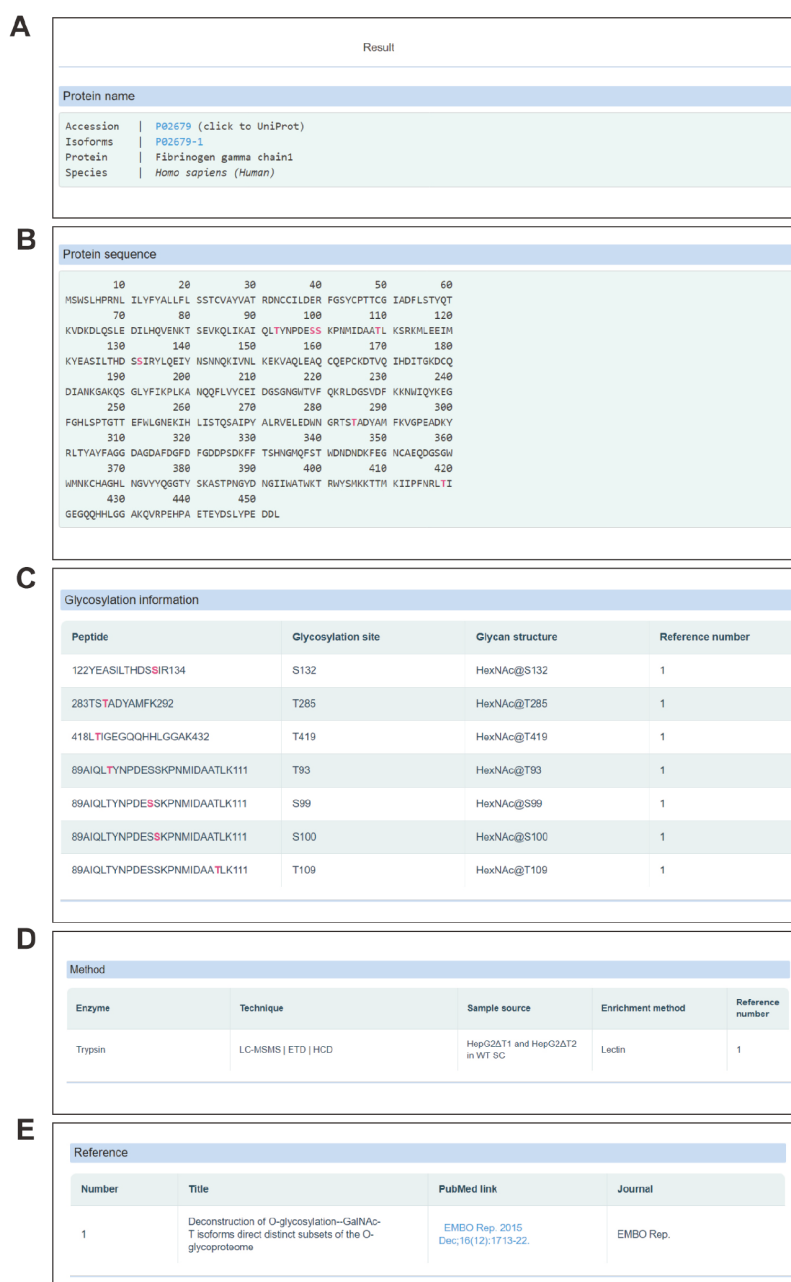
A

Result

Protein name

Accession | P02679 (click to UniProt)
Isoforms | P02679-1
Protein | Fibrinogen gamma chain1
Species | Homo sapiens (Human)

B

Protein sequence

10 20 30 40 50 60
MSWSLHPRNL ILYFYALLFL SSTCVAYVAT RDNCCILDER FGSYCPTTCG IADFLSTYQT
70 80 90 100 110 120
KVDKDLQSLE DILHQVENKT SEVKQLIKAI QLTYNPDESS KPNMIDAATL KSRKMLEEIM
130 140 150 160 170 180
KYEASILTHD SSIRYLQEIY NSNNQKIVNL KEKVAQLEAQ CQEPCKDTVQ IHDITGKDCQ
190 200 210 220 230 240
DIANKGAKQS GLYFIKPLKA NQQFLVYCEI DGSGNGWTVF QKRLDGSVDF KKNWIQYKEG
250 260 270 280 290 300
FGHLSPTGTT EFWLGNEKIH LISTQSAIPY ALRVELEDWN GRTSTADYAM FKVGPEADKY
310 320 330 340 350 360
RLTYAYFAGG DAGDAFDGFD FGDDPSDKFF TSHNGMQFST WDNDNDKFEG NCAEQDGSGW
370 380 390 400 410 420
WMNKCHAGHL NGVYYQGGTY SKASTPNGYD NGIIWATWKT RWYSMKKTTM KIIPFNRLTI
430 440 450
GEGQQHHLGG AKQVRPEHPA ETEYDSLYPE DDL

C

Glycosylation information

| Peptide | Glycosylation site | Glycan structure | Reference number |
|---|---|---|---|
| 122YEASILTHDSSIR134 | S132 | HexNAc@S132 | 1 |
| 283TSTADYAMFK292 | T285 | HexNAc@T285 | 1 |
| 418LTIGEGQQHHLGGAK432 | T419 | HexNAc@T419 | 1 |
| 89AIQLTYNPDESSKPNMIDAATLK111 | T93 | HexNAc@T93 | 1 |
| 89AIQLTYNPDESSKPNMIDAATLK111 | S99 | HexNAc@S99 | 1 |
| 89AIQLTYNPDESSKPNMIDAATLK111 | S100 | HexNAc@S100 | 1 |
| 89AIQLTYNPDESSKPNMIDAATLK111 | T109 | HexNAc@T109 | 1 |

D

Method

| Enzyme | Technique | Sample source | Enrichment method | Reference number |
|---|---|---|---|---|
| Trypsin | LC-MSMS \| ETD \| HCD | HepG2ΔT1 and HepG2ΔT2 in WT SC | Lectin | 1 |

E

Reference

| Number | Title | PubMed link | Journal |
|---|---|---|---|
| 1 | Deconstruction of O-glycosylation--GalNAc-T isoforms direct distinct subsets of the O-glycoproteome | EMBO Rep. 2015 Dec;16(12):1713-22. | EMBO Rep. |